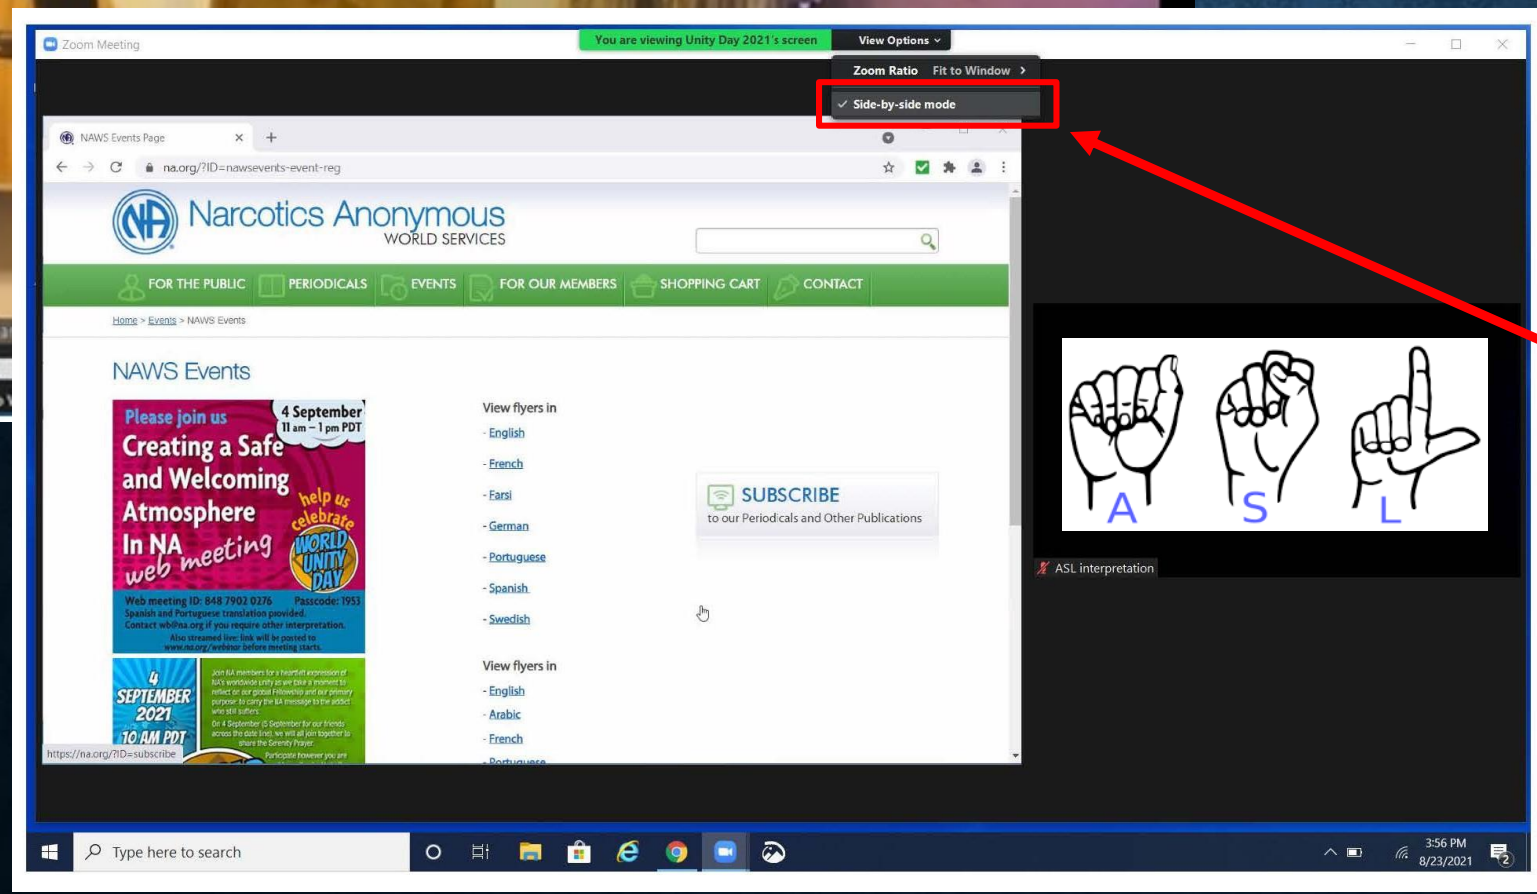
Zoom Meeting

You are viewing Unity Day 2021's screen

View Options

Zoom Ratio Fit to Window

✓ Side-by-side mode

NAWS Events Page

na.org/?ID=nawsevents-event-reg

Narcotics Anonymous WORLD SERVICES

FOR THE PUBLIC PERIODICALS EVENTS FOR OUR MEMBERS SHOPPING CART CONTACT

Home > Events > NAWS Events

NAWS Events

Please join us 4 September 11 am – 1 pm PDT

Creating a Safe and Welcoming Atmosphere In NA web meeting help us celebrate WORLD UNITY DAY

Web meeting ID: 848 7902 0276 Passcode: 1953
Spanish and Portuguese translation provided.
Contact wb@na.org if you require other interpretation.
Also streamed live: link will be posted to www.na.org/webinar before meeting starts.

4 SEPTEMBER 2021 10 AM PDT

Join NA members for a heartfelt expression of NA's worldwide unity as we take a moment to reflect on our global Fellowship and our primary purpose: to carry the NA message to the addict who still suffers.
On 4 September (5 September for our friends across the date line), we will all join together to share the Serenity Prayer.
Participate however you are

View flyers in
- English
- French
- Farsi
- German
- Portuguese
- Spanish
- Swedish

View flyers in
- English
- Arabic
- French
- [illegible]

SUBSCRIBE
to our Periodicals and Other Publications

https://na.org/?ID=subscribe

A S L

ASL interpretation

Type here to search

3:56 PM
8/23/2021

2